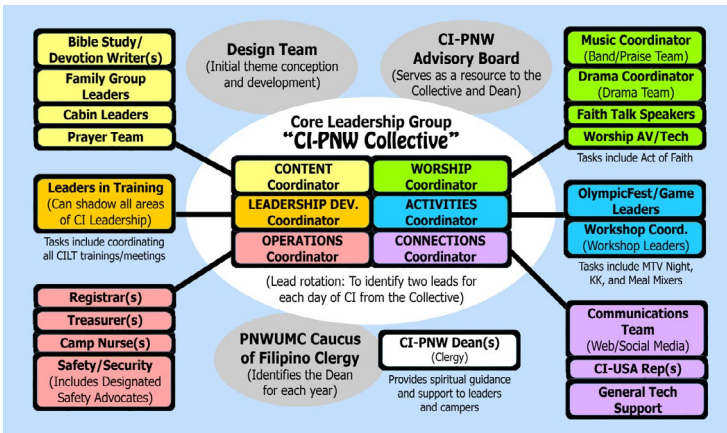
Bible Study/ Devotion Writer(s)

Family Group Leaders

Cabin Leaders

Prayer Team

Design Team
(Initial theme conception and development)

CI-PNW Advisory Board
(Serves as a resource to the Collective and Dean)

Music Coordinator
(Band/Praise Team)

Drama Coordinator
(Drama Team)

Faith Talk Speakers

Worship AV/Tech

Tasks include Act of Faith

Core Leadership Group
"CI-PNW Collective"

CONTENT Coordinator

WORSHIP Coordinator

LEADERSHIP DEV. Coordinator

ACTIVITIES Coordinator

OPERATIONS Coordinator

CONNECTIONS Coordinator

(Lead rotation: To identify two leads for each day of CI from the Collective)

Leaders in Training
(Can shadow all areas of CI Leadership)

Tasks include coordinating all CILT trainings/meetings

OlympicFest/Game Leaders

Workshop Coord.
(Workshop Leaders)

Tasks include MTV Night, KK, and Meal Mixers

Registrar(s)

Treasurer(s)

Camp Nurse(s)

Safety/Security
(Includes Designated Safety Advocates)

PNWUMC Caucus of Filipino Clergy
(Identifies the Dean for each year)

CI-PNW Dean(s)
(Clergy)

Provides spiritual guidance and support to leaders and campers

Communications Team
(Web/Social Media)

CI-USA Rep(s)

General Tech Support